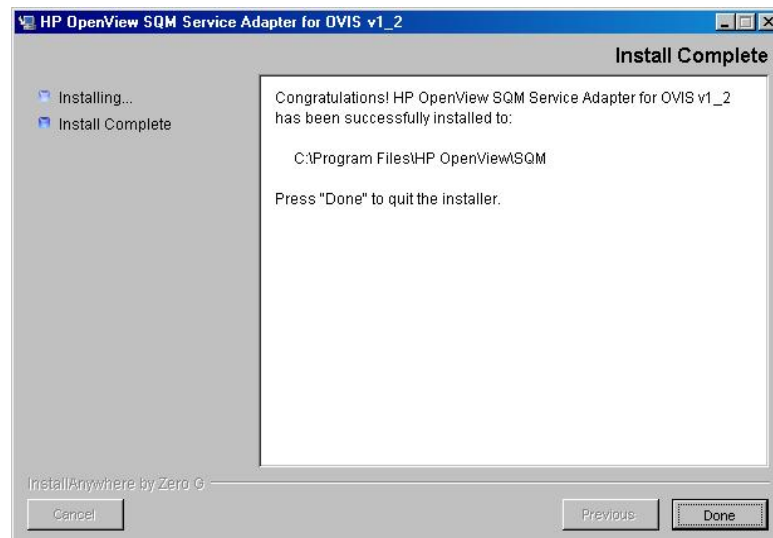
HP OpenView SQM Service Adapter for OVIS v1_2

Install Complete

Installing...
Install Complete

Congratulations! HP OpenView SQM Service Adapter for OVIS v1_2 has been successfully installed to:

C:\Program Files\HP OpenView\SQM

Press "Done" to quit the installer.

InstallAnywhere by Zero G

Cancel

Previous

Done